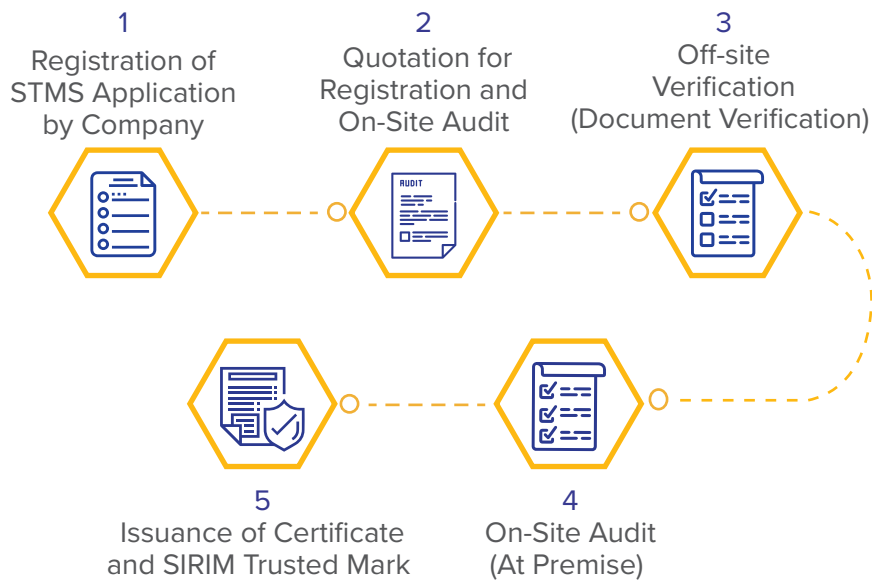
1
Registration of STMS Application by Company

2
Quotation for Registration and On-Site Audit

AUDIT

3
Off-site Verification (Document Verification)

4
On-Site Audit (At Premise)

5
Issuance of Certificate and SIRIM Trusted Mark